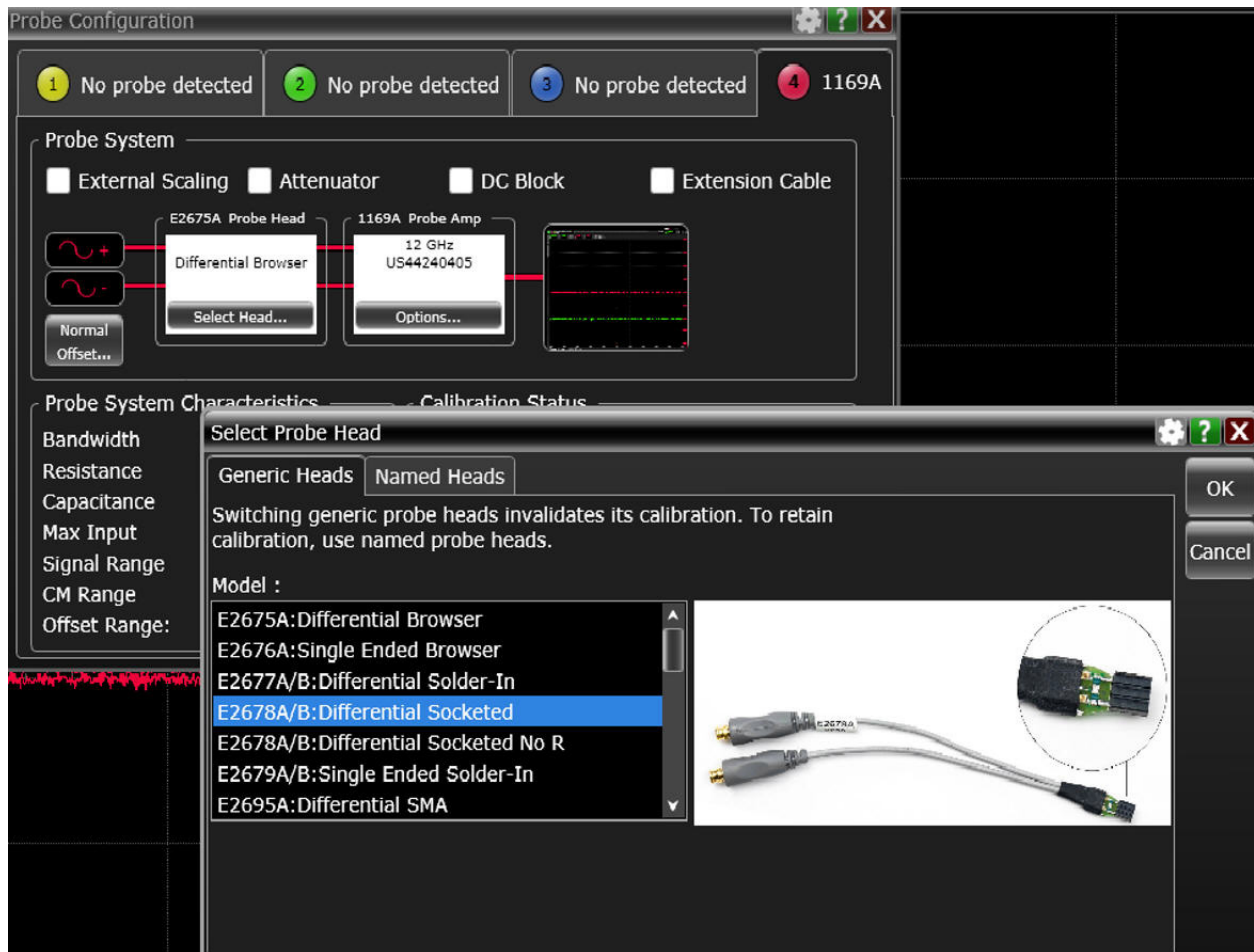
Probe Configuration

1 No probe detected
2 No probe detected
3 No probe detected
4 1169A

Probe System

External Scaling
Attenuator
DC Block
Extension Cable

E2675A Probe Head
Differential Browser
Select Head...

1169A Probe Amp
12 GHz
US44240405
Options...

+
-
Normal Offset...

Probe System Characteristics
Calibration Status

Bandwidth
Resistance
Capacitance
Max Input
Signal Range
CM Range
Offset Range:

Select Probe Head

Generic Heads
Named Heads

Switching generic probe heads invalidates its calibration. To retain calibration, use named probe heads.

Model :

E2675A:Differential Browser
E2676A:Single Ended Browser
E2677A/B:Differential Solder-In
E2678A/B:Differential Socketed
E2678A/B:Differential Socketed No R
E2679A/B:Single Ended Solder-In
E2695A:Differential SMA

E2678A

OK
Cancel